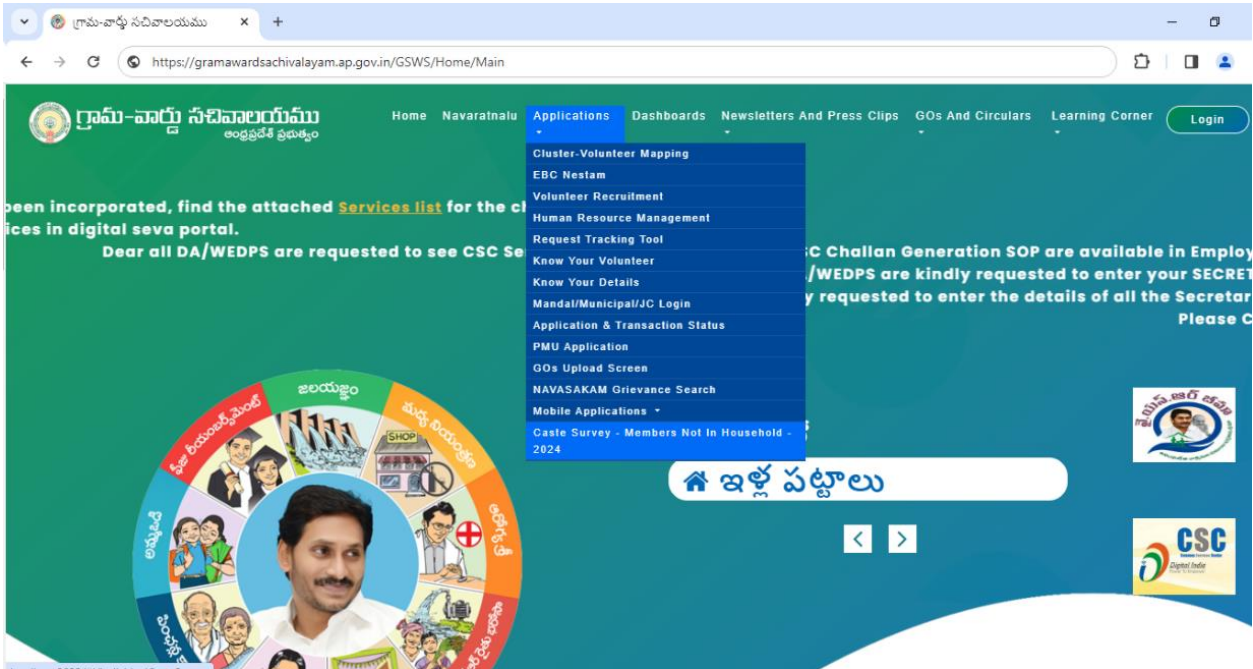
గ్రామ-వార్డు సచివాలయము ×
https://gramawardsachivalayam.ap.gov.in/GSWS/Home/Main

గ్రామ-వార్డు సచివాలయము
ఆంధ్రప్రదేశ్ ప్రభుత్వం

Home Navaratnalu Applications Dashboards Newsletters And Press Clips GOs And Circulars Learning Corner Login

Cluster-Volunteer Mapping
EBC Nestam
Volunteer Recruitment
Human Resource Management
Request Tracking Tool
Know Your Volunteer
Know Your Details
Mandal/Municipal/JC Login
Application & Transaction Status
PMU Application
GOs Upload Screen
NAVASAKAM Grievance Search
Mobile Applications
Caste Survey - Members Not In Household - 2024

peen incorporated, find the attached Services list for the cl
ices in digital seva portal.
Dear all DA/WEDPS are requested to see CSC Se
C Challan Generation SOP are available in Employ
/WEDPS are kindly requested to enter your SECRET
y requested to enter the details of all the Secretar
Please C

జలయజ్ఞం
మద్య నియంత్రణ
SHOP
ఫీజు రీయింబర్స్‌మెంట్
అమ్మఒడి

ఇళ్ల పట్టాలు

CSC
Digital India